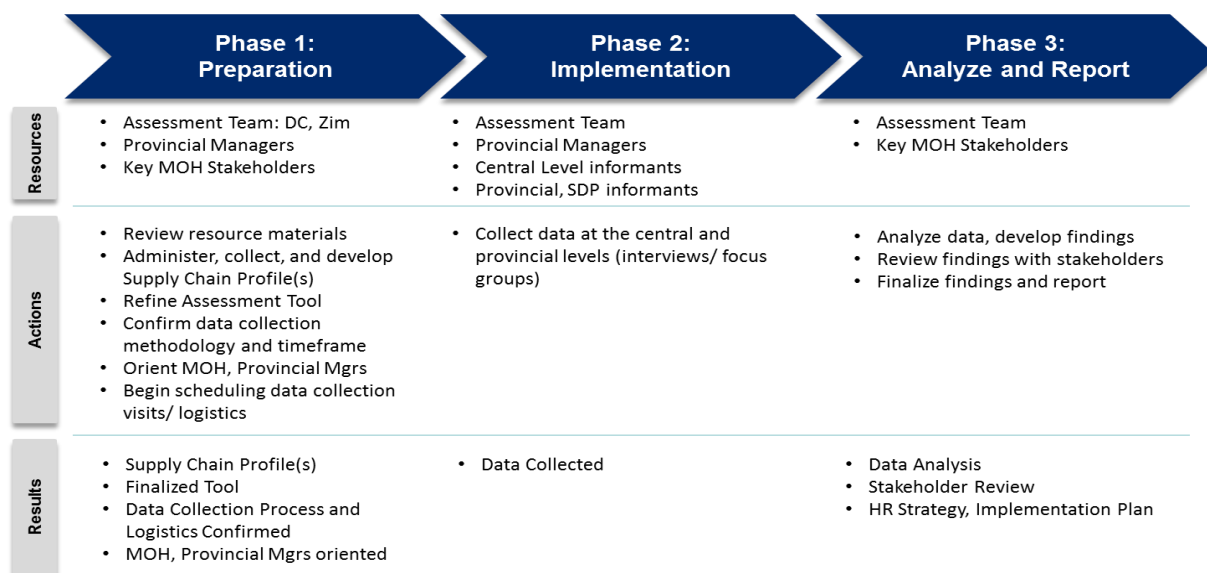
Phase 1: Preparation

Phase 2: Implementation

Phase 3: Analyze and Report

Resources

- Assessment Team: DC, Zim
- Provincial Managers
- Key MOH Stakeholders

- Assessment Team
- Provincial Managers
- Central Level informants
- Provincial, SDP informants

- Assessment Team
- Key MOH Stakeholders

Actions

- Review resource materials
- Administer, collect, and develop Supply Chain Profile(s)
- Refine Assessment Tool
- Confirm data collection methodology and timeframe
- Orient MOH, Provincial Mgrs
- Begin scheduling data collection visits/ logistics

- Collect data at the central and provincial levels (interviews/ focus groups)

- Analyze data, develop findings
- Review findings with stakeholders
- Finalize findings and report

Results

- Supply Chain Profile(s)
- Finalized Tool
- Data Collection Process and Logistics Confirmed
- MOH, Provincial Mgrs oriented

- Data Collected

- Data Analysis
- Stakeholder Review
- HR Strategy, Implementation Plan